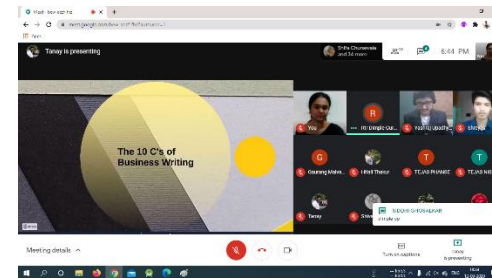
Meet - bev-eoqr-fxq
meet.google.com/bev-eoqr-fxq?authuser=1
Tanay is presenting
Shifa Chunawala and 34 more
6:44 PM
The 10 C's of Business Writing
You
Mr Dimple Gur...
Yash Upadhy...
Shreya
Gaurang Maha...
Hitali Thakur
TEJAS PHANSE
TEJAS NIG
Tanay
Shiva
SIDDHI SHIRSEKAR
simple joy
Meeting details
Turn on captions
Tanay is presenting
12-03-2021